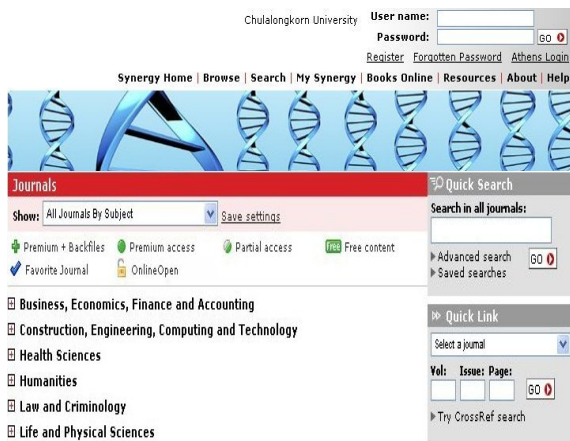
Chulalongkorn University User name:
Password: GO

Register Forgotten Password Athens Login

Synergy Home | Browse | Search | My Synergy | Books Online | Resources | About | Help

Journals

Show: All Journals By Subject Save settings

Premium + Backfiles Premium access Partial access Free Free content
Favorite Journal OnlineOpen

⊞ Business, Economics, Finance and Accounting
⊞ Construction, Engineering, Computing and Technology
⊞ Health Sciences
⊞ Humanities
⊞ Law and Criminology
⊞ Life and Physical Sciences

Quick Search

Search in all journals:

Advanced search
Saved searches
GO

Quick Link

Select a journal

Vol: Issue: Page:
GO

Try CrossRef search